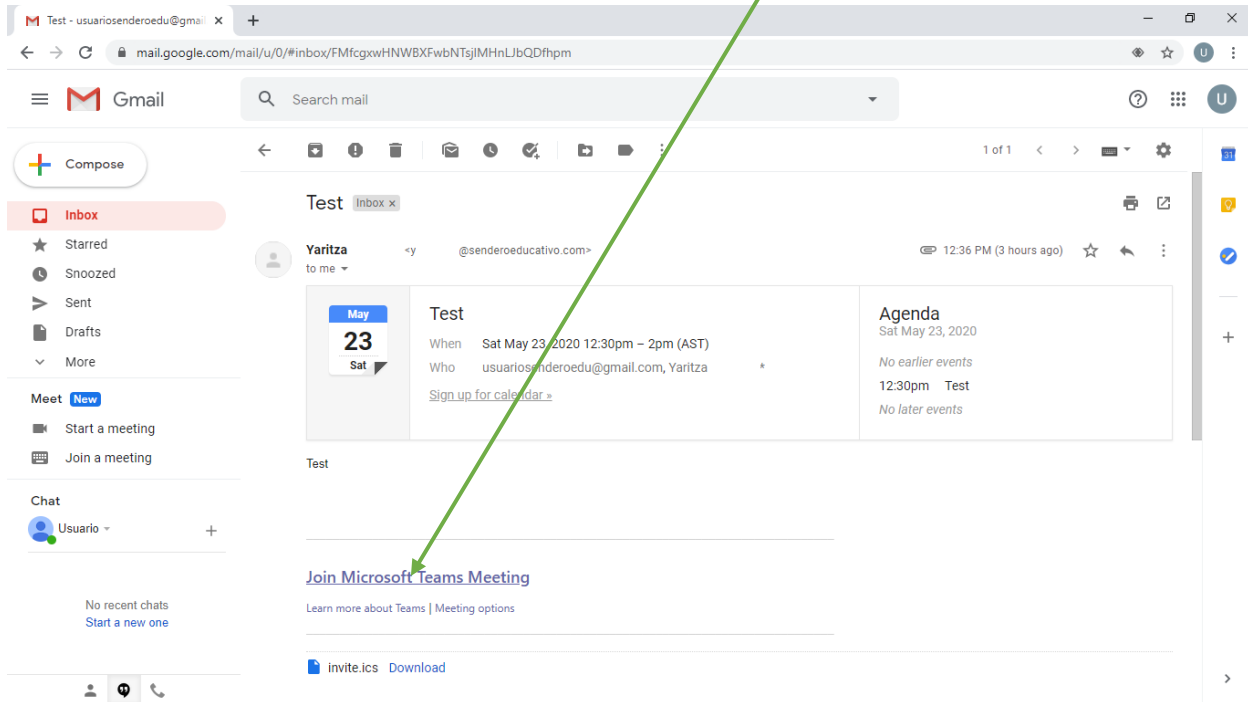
Test - usuariosenderoedu@gmail ×
+

mail.google.com/mail/u/0/#inbox/FMfcgxwHNWBXFwbNTsjlMHnLJbQDfhpm

Gmail

Search mail

Compose

Inbox
Starred
Snoozed
Sent
Drafts
More

Meet New
Start a meeting
Join a meeting

Chat
Usuario

No recent chats
Start a new one

1 of 1

Test Inbox ×

Yaritza <y @senderoeducativo.com>
to me

12:36 PM (3 hours ago)

May
23
Sat

Test
When Sat May 23, 2020 12:30pm – 2pm (AST)
Who usuariosenderoedu@gmail.com, Yaritza *
Sign up for calendar »

Agenda
Sat May 23, 2020
No earlier events
12:30pm Test
No later events

Test

Join Microsoft Teams Meeting
Learn more about Teams | Meeting options

invite.ics Download

31